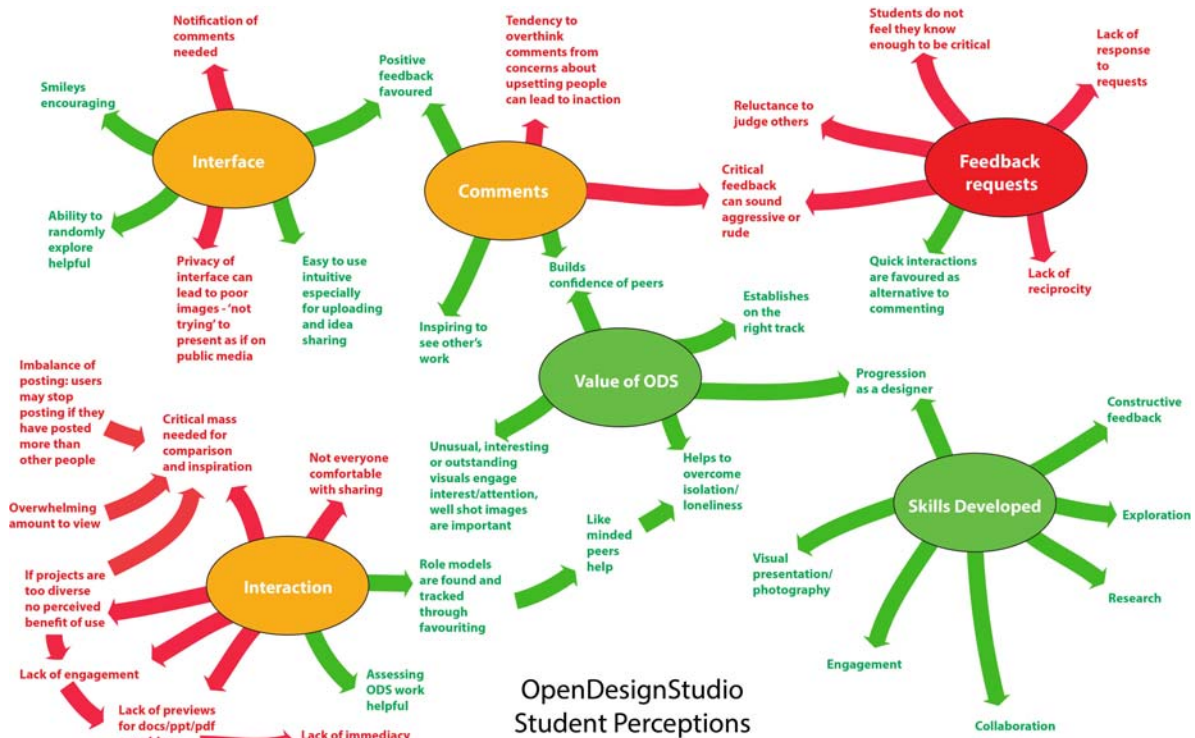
Notification of comments needed

Smileys encouraging

Interface

Ability to randomly explore helpful

Privacy of interface can lead to poor images - 'not trying' to present as if on public media

Easy to use intuitive especially for uploading and idea sharing

Positive feedback favoured

Tendency to overthink comments from concerns about upsetting people can lead to inaction

Comments

Inspiring to see other's work

Builds confidence of peers

Students do not feel they know enough to be critical

Lack of response to requests

Reluctance to judge others

Feedback requests

Critical feedback can sound aggressive or rude

Quick interactions are favoured as alternative to commenting

Lack of reciprocity

Establishes on the right track

Value of ODS

Progression as a designer

Unusual, interesting or outstanding visuals engage interest/attention, well shot images are important

Helps to overcome isolation/ loneliness

Like minded peers help

Constructive feedback

Skills Developed

Exploration

Research

Visual presentation/ photography

Engagement

Collaboration

Imbalance of posting: users may stop posting if they have posted more than other people

Critical mass needed for comparison and inspiration

Not everyone comfortable with sharing

Overwhelming amount to view

If projects are too diverse no perceived benefit of use

Interaction

Role models are found and tracked through favouriting

Lack of engagement

Assessing ODS work helpful

Lack of previews for docs/ppt/pdf

Lack of immediacy

OpenDesignStudio
Student Perceptions